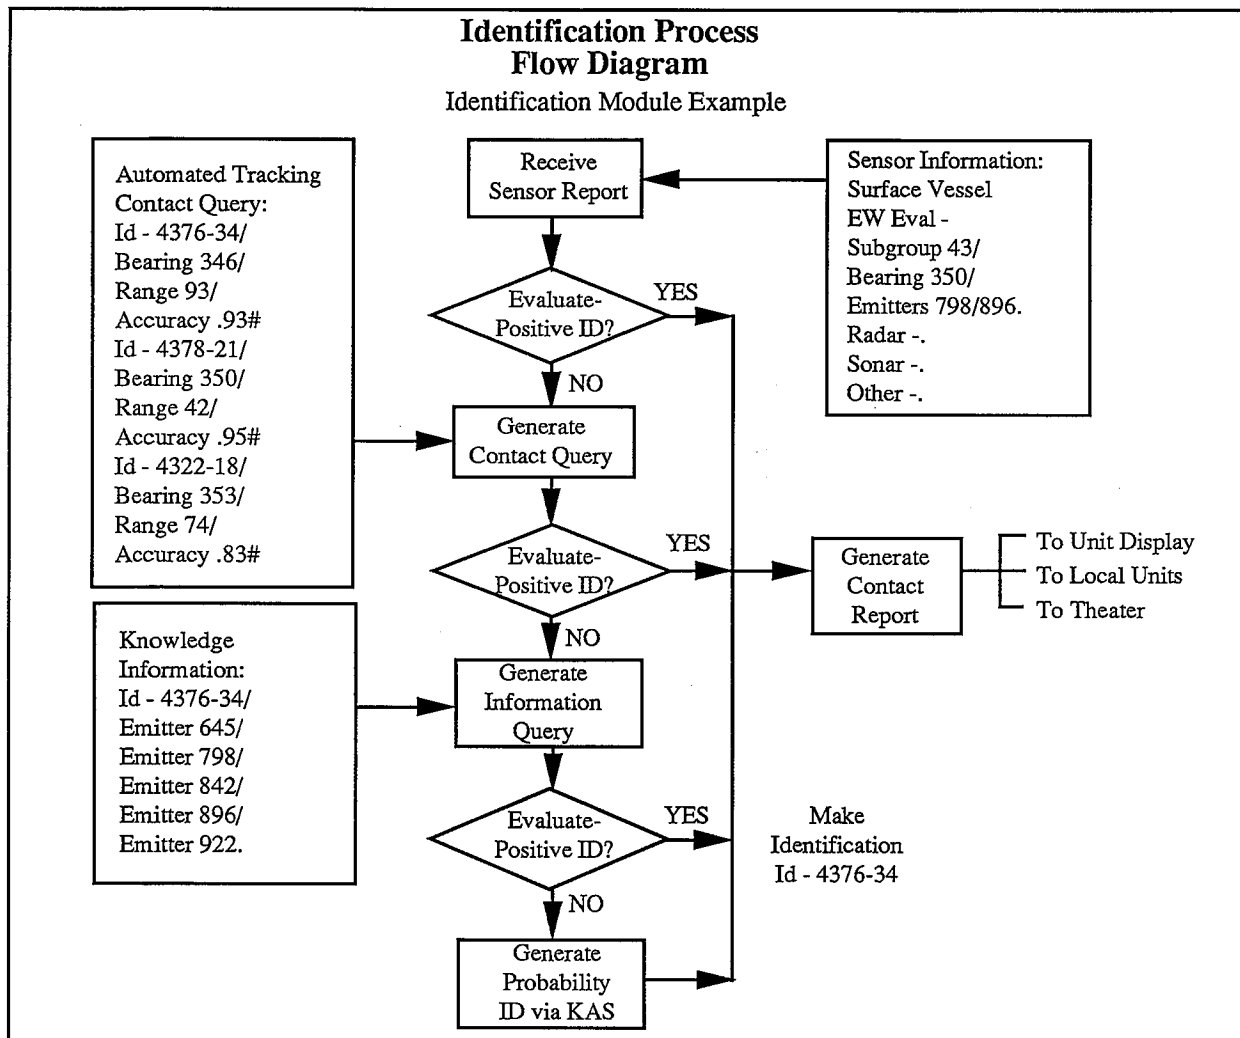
Identification Process
Flow Diagram
Identification Module Example

Automated Tracking Contact Query:
Id - 4376-34/
Bearing 346/
Range 93/
Accuracy .93#
Id - 4378-21/
Bearing 350/
Range 42/
Accuracy .95#
Id - 4322-18/
Bearing 353/
Range 74/
Accuracy .83#

Receive Sensor Report

Sensor Information:
Surface Vessel
EW Eval -
Subgroup 43/
Bearing 350/
Emitters 798/896.
Radar -.
Sonar -.
Other -.

Evaluate- Positive ID?
YES
NO

Generate Contact Query

Evaluate- Positive ID?
YES
NO

Generate Contact Report

To Unit Display
To Local Units
To Theater

Knowledge Information:
Id - 4376-34/
Emitter 645/
Emitter 798/
Emitter 842/
Emitter 896/
Emitter 922.

Generate Information Query

Evaluate- Positive ID?
YES
NO

Make Identification
Id - 4376-34

Generate Probability ID via KAS